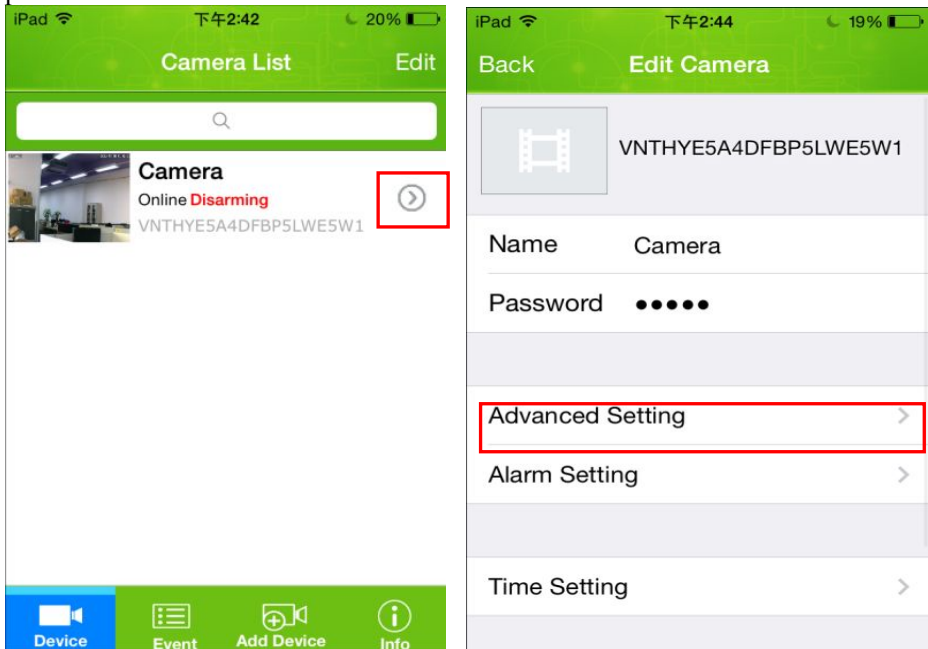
iPad 下午2:42 20%

Camera List Edit

Camera
Online Disarming
VNTHYE5A4DFBP5LWE5W1

Device Event Add Device Info

iPad 下午2:44 19%

Back Edit Camera

VNTHYE5A4DFBP5LWE5W1

Name Camera
Password ●●●●●

Advanced Setting
Alarm Setting

Time Setting